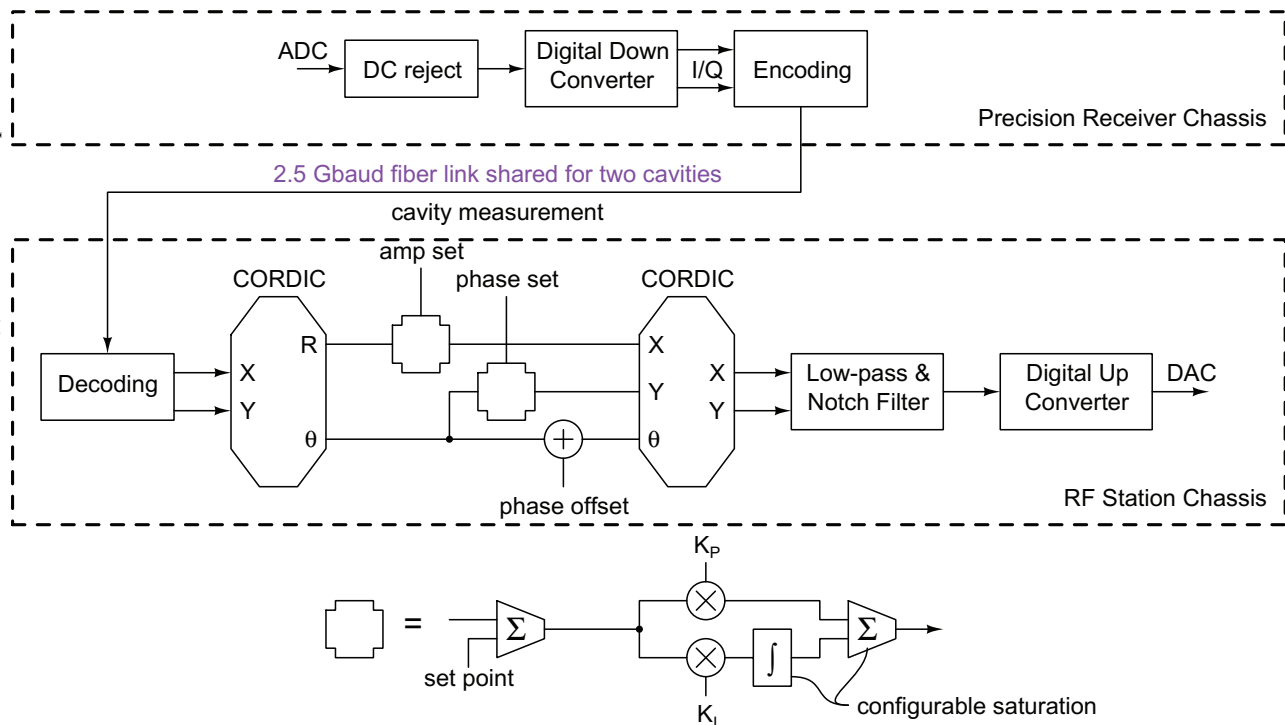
ADC
DC reject
Digital Down Converter
I/Q
Encoding
Precision Receiver Chassis

2.5 Gbaud fiber link shared for two cavities
cavity measurement

amp set
CORDIC
phase set
CORDIC
Decoding
X
Y
R
$\theta$
X
Y
$\theta$
X
Y
Low-pass & Notch Filter
Digital Up Converter
DAC
phase offset
RF Station Chassis

$K_P$
=
$\Sigma$
$\Sigma$
$\int$
set point
$K_I$
configurable saturation